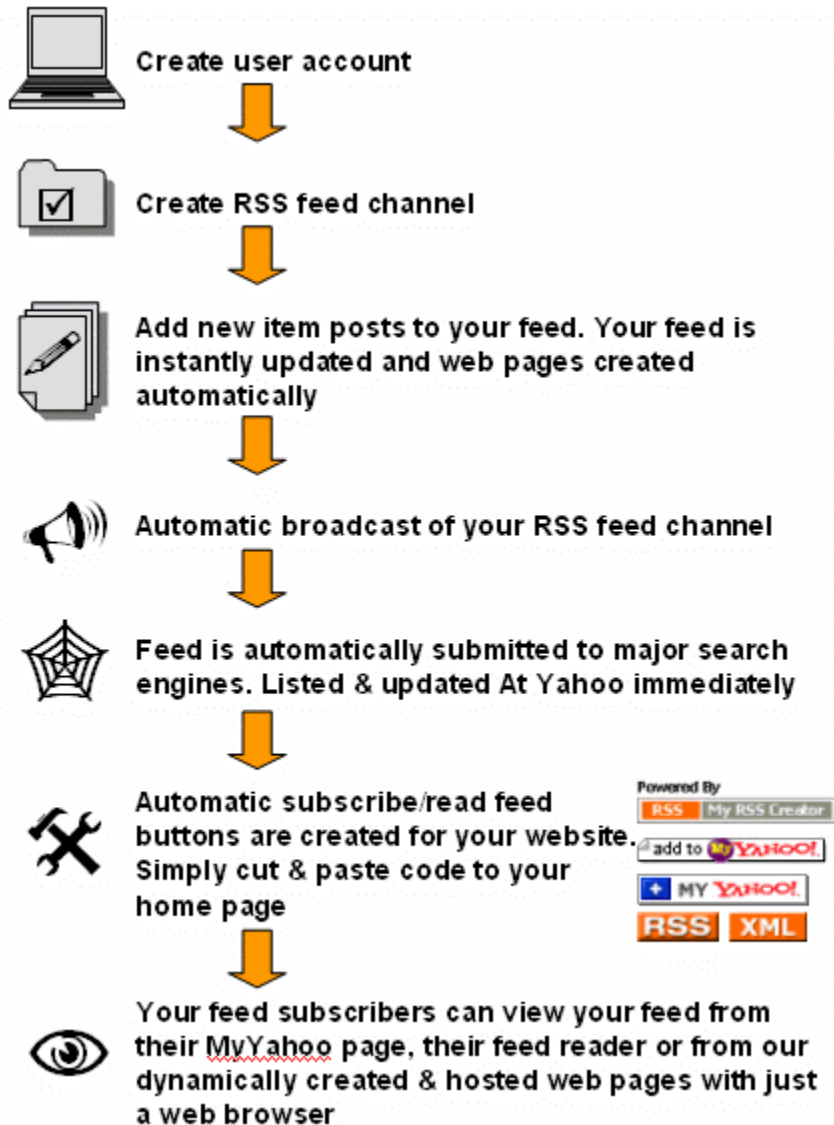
Create user account

Create RSS feed channel

Add new item posts to your feed. Your feed is instantly updated and web pages created automatically

Automatic broadcast of your RSS feed channel

Feed is automatically submitted to major search engines. Listed & updated At Yahoo immediately

Automatic subscribe/read feed buttons are created for your website. Simply cut & paste code to your home page

Powered By
RSS My RSS Creator
add to MY YAHOO!
+ MY YAHOO!
RSS XML

Your feed subscribers can view your feed from their MyYahoo page, their feed reader or from our dynamically created & hosted web pages with just a web browser